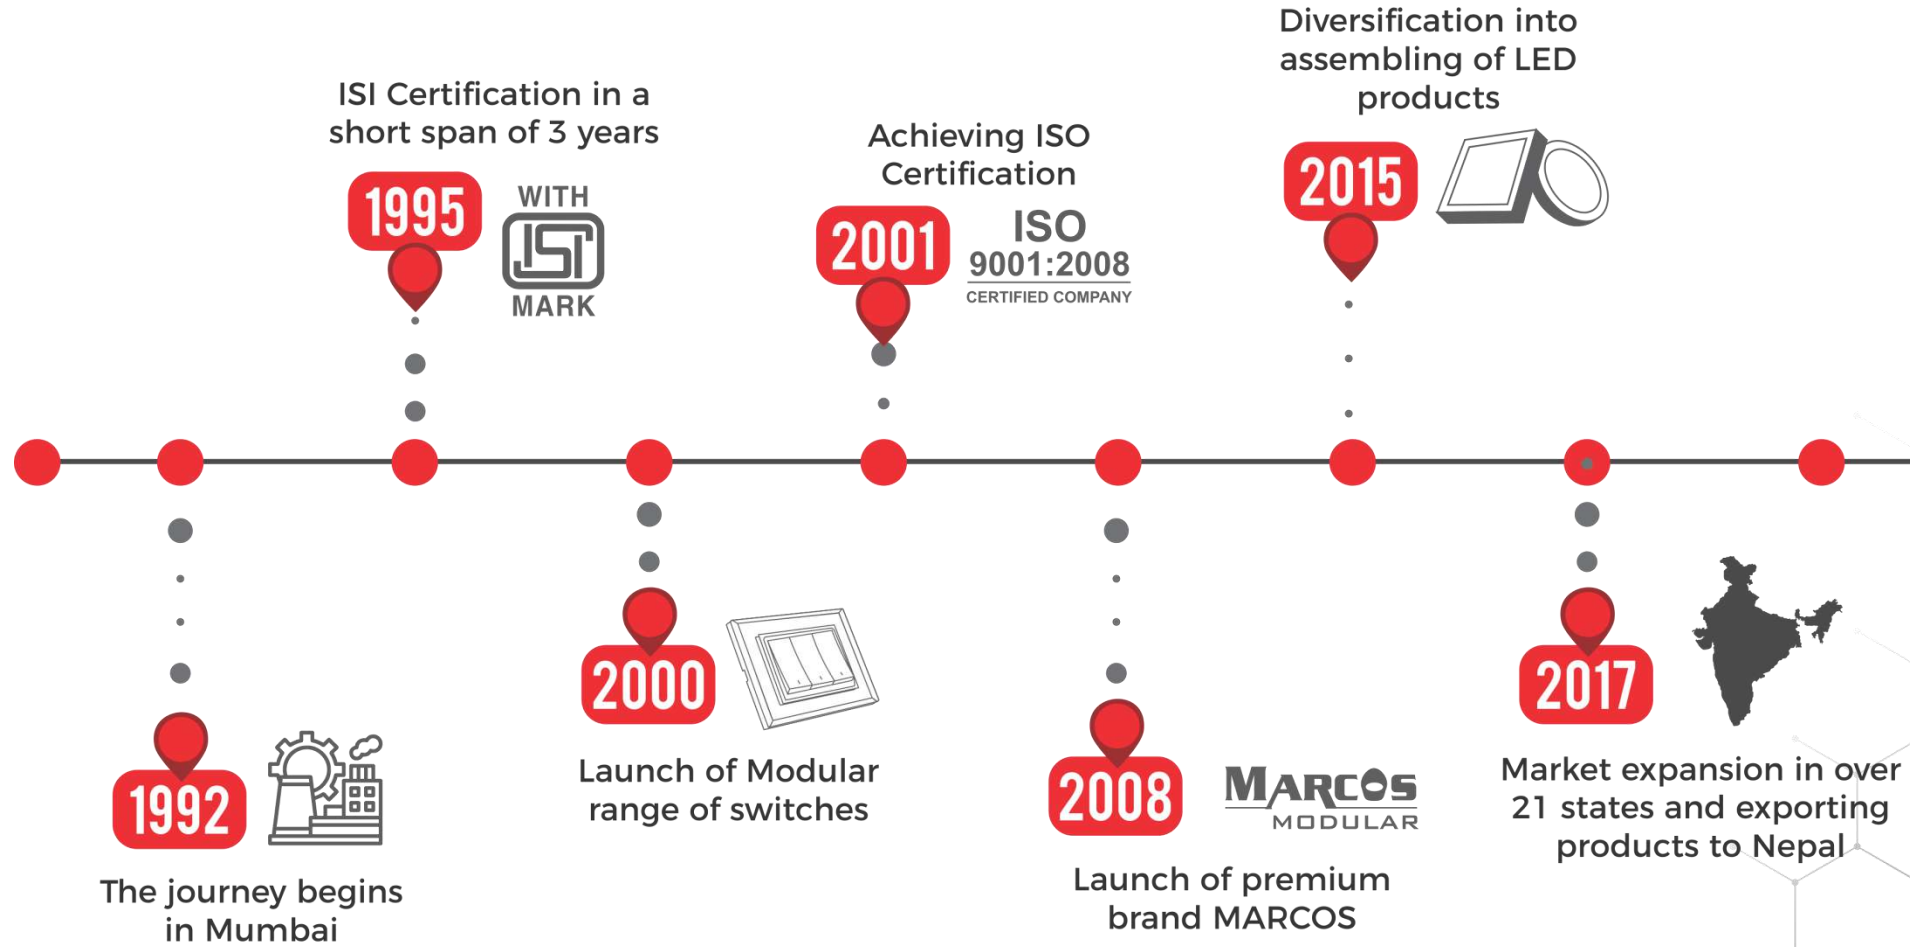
1992
The journey begins in Mumbai

ISI Certification in a short span of 3 years
1995
WITH
ISI
MARK

2000
Launch of Modular range of switches

Achieving ISO Certification
2001
ISO
9001:2008
CERTIFIED COMPANY

2008
MARCOS
MODULAR
Launch of premium brand MARCOS

Diversification into assembling of LED products
2015

2017
Market expansion in over 21 states and exporting products to Nepal